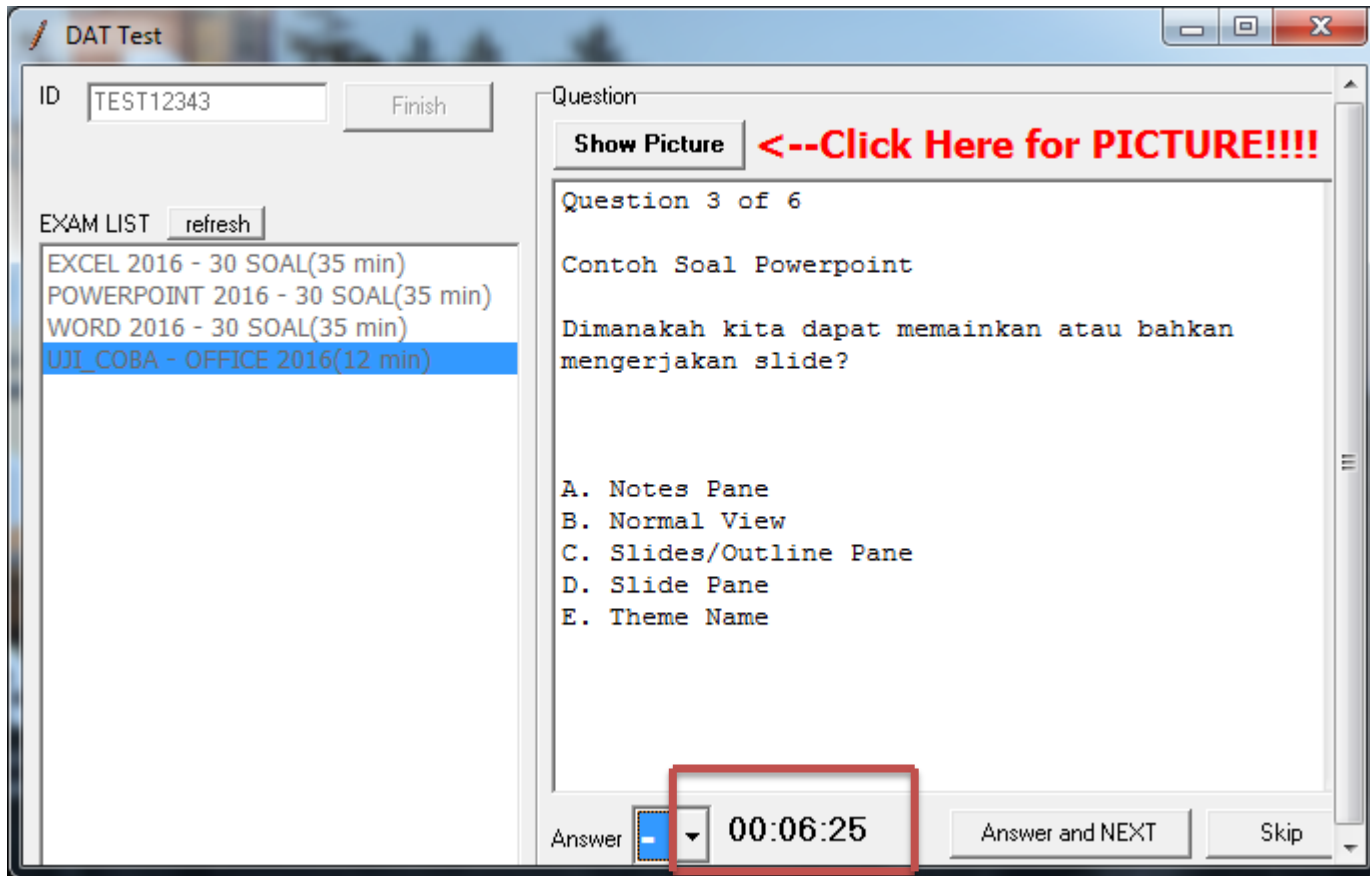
DAT Test

ID TEST12343 Finish

EXAM LIST refresh

EXCEL 2016 - 30 SOAL(35 min)
POWERPOINT 2016 - 30 SOAL(35 min)
WORD 2016 - 30 SOAL(35 min)
UJI_COBA - OFFICE 2016(12 min)

Question

Show Picture <--Click Here for PICTURE!!!!

Question 3 of 6

Contoh Soal Powerpoint

Dimanakah kita dapat memainkan atau bahkan mengerjakan slide?

A. Notes Pane
B. Normal View
C. Slides/Outline Pane
D. Slide Pane
E. Theme Name

Answer - 00:06:25 Answer and NEXT Skip